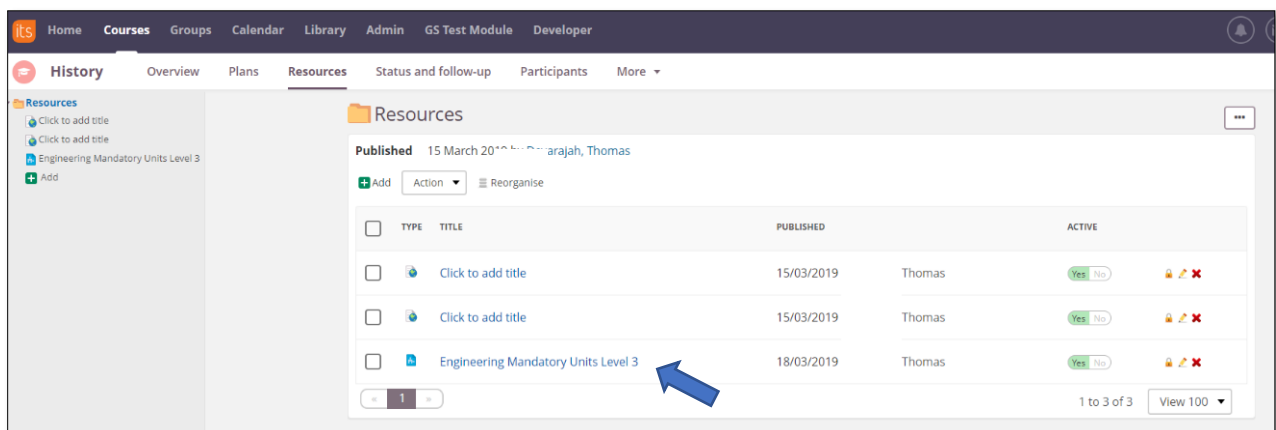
its Home Courses Groups Calendar Library Admin GS Test Module Developer

History Overview Plans Resources Status and follow-up Participants More

Resources
Click to add title
Click to add title
Engineering Mandatory Units Level 3
Add

Resources

Published 15 March 20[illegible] by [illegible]arajah, Thomas

Add Action Reorganise

| | TYPE | TITLE | PUBLISHED | | ACTIVE | |
|---|---|---|---|---|---|---|
| | | Click to add title | 15/03/2019 | Thomas | Yes No | |
| | | Click to add title | 15/03/2019 | Thomas | Yes No | |
| | | Engineering Mandatory Units Level 3 | 18/03/2019 | Thomas | Yes No | |

« 1 »

1 to 3 of 3 View 100